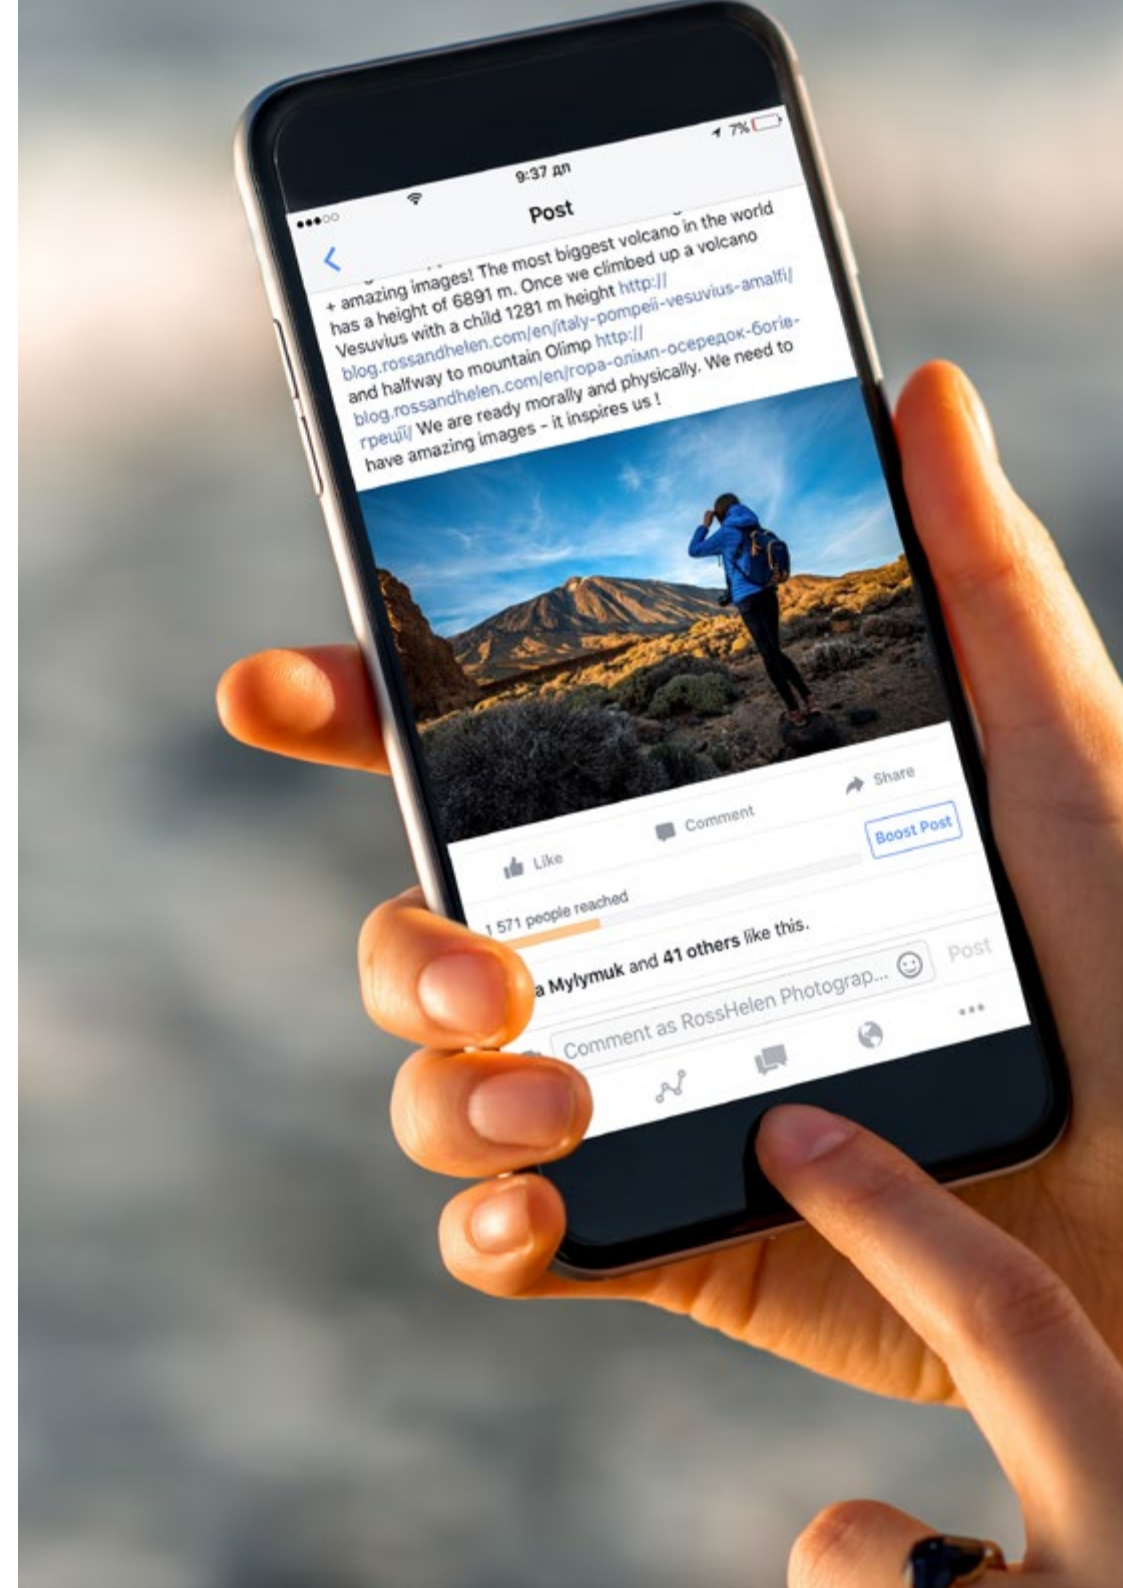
9:37 дп

7%

Post

+ amazing images! The most biggest volcano in the world has a height of 6891 m. Once we climbed up a volcano Vesuvius with a child 1281 m height http://blog.rossandhelen.com/en/italy-pompeii-vesuvius-amalfi/ and halfway to mountain Olimp http://blog.rossandhelen.com/en/гора-олімп-осередок-богів-греції/ We are ready morally and physically. We need to have amazing images - it inspires us !

Like

Comment

Share

Boost Post

1 571 people reached

a Mylymuk and 41 others like this.

Comment as RossHelen Photograp...

Post